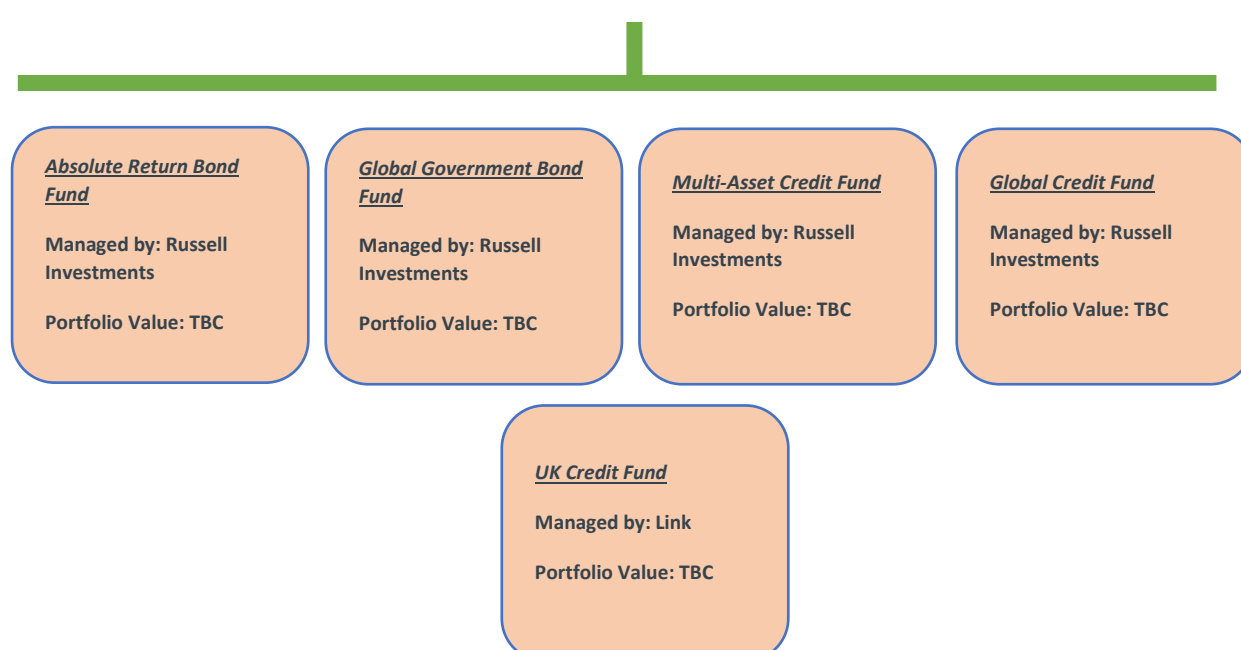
Absolute Return Bond Fund

Managed by: Russell Investments

Portfolio Value: TBC

Global Government Bond Fund

Managed by: Russell Investments

Portfolio Value: TBC

Multi-Asset Credit Fund

Managed by: Russell Investments

Portfolio Value: TBC

Global Credit Fund

Managed by: Russell Investments

Portfolio Value: TBC

UK Credit Fund

Managed by: Link

Portfolio Value: TBC